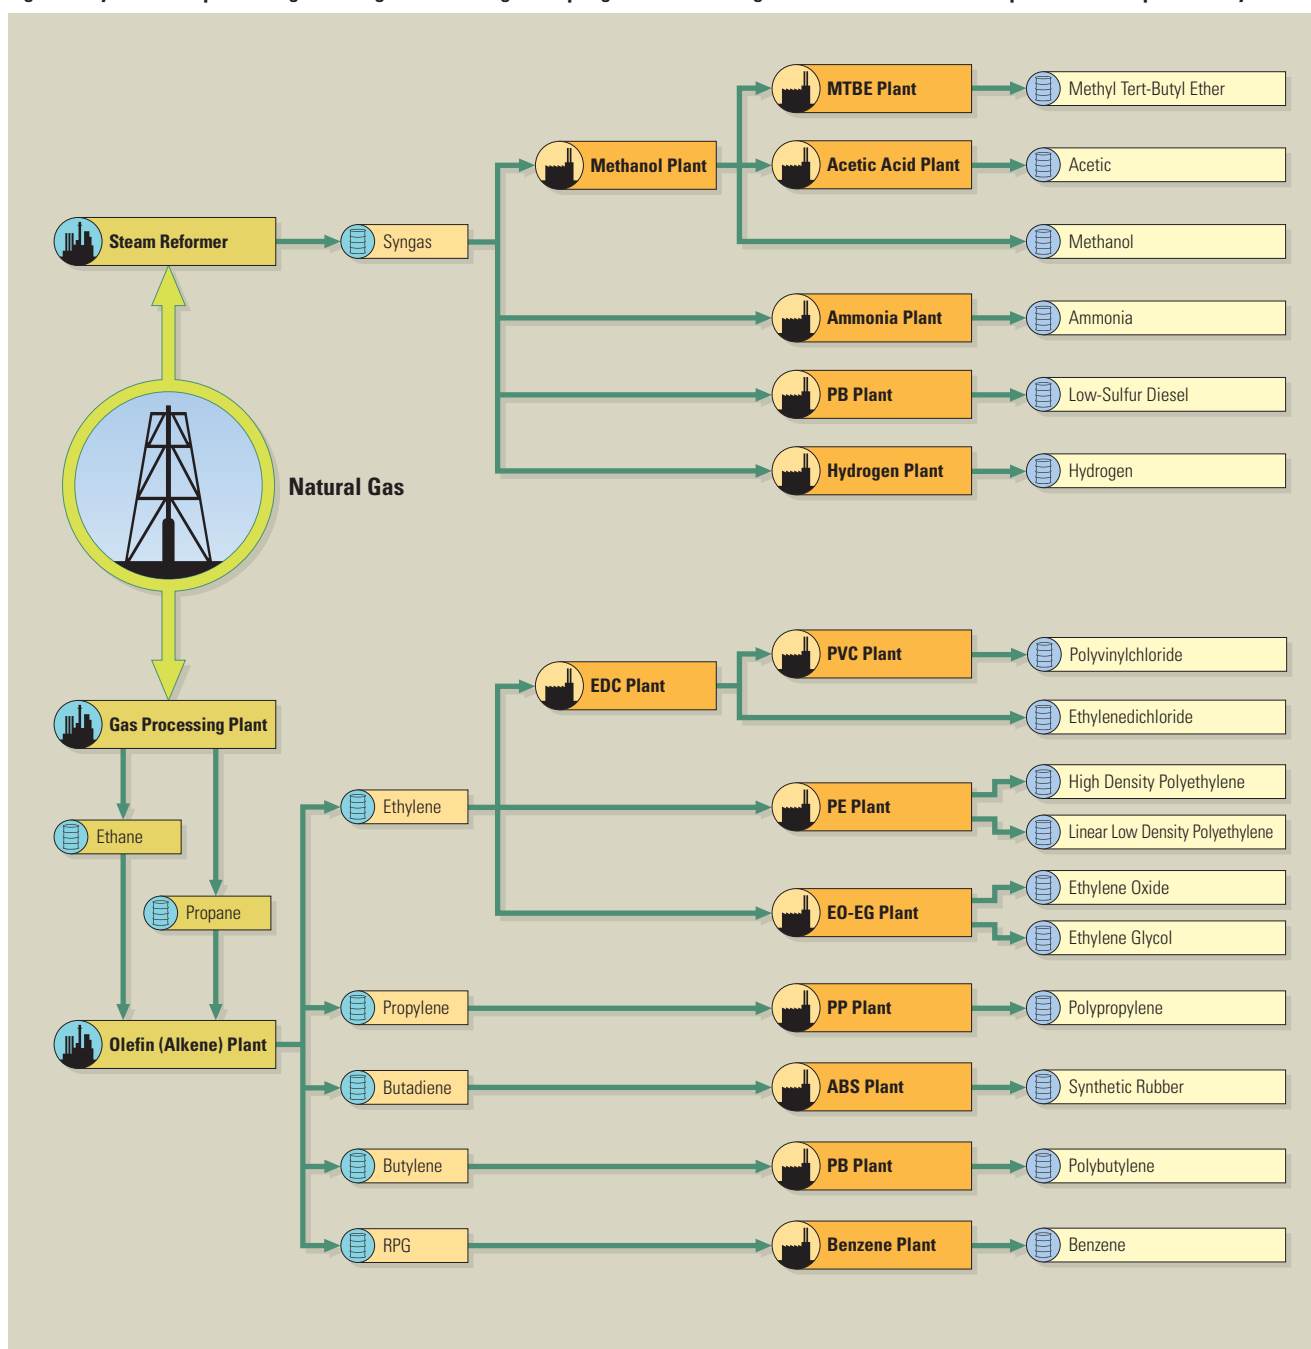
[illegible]

MTBE Plant
Methyl Tert-Butyl Ether
Methanol Plant
Acetic Acid Plant
Acetic
Steam Reformer
Syngas
Methanol
Ammonia Plant
Ammonia
PB Plant
Low-Sulfur Diesel
Hydrogen Plant
Hydrogen
Natural Gas

PVC Plant
Polyvinylchloride
EDC Plant
Ethylenedichloride
Gas Processing Plant
High Density Polyethylene
Ethylene
PE Plant
Ethane
Linear Low Density Polyethylene
Ethylene Oxide
Propane
EO-EG Plant
Ethylene Glycol
Propylene
PP Plant
Polypropylene
Olefin (Alkene) Plant
Butadiene
ABS Plant
Synthetic Rubber
Butylene
PB Plant
Polybutylene
RPG
Benzene Plant
Benzene